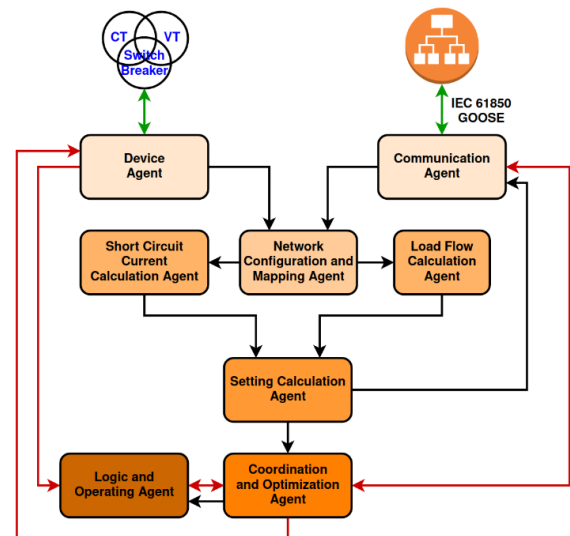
CT
VT
Switch
Breaker

IEC 61850
GOOSE

Device Agent

Communication Agent

Short Circuit Current Calculation Agent

Network Configuration and Mapping Agent

Load Flow Calculation Agent

Setting Calculation Agent

Logic and Operating Agent

Coordination and Optimization Agent